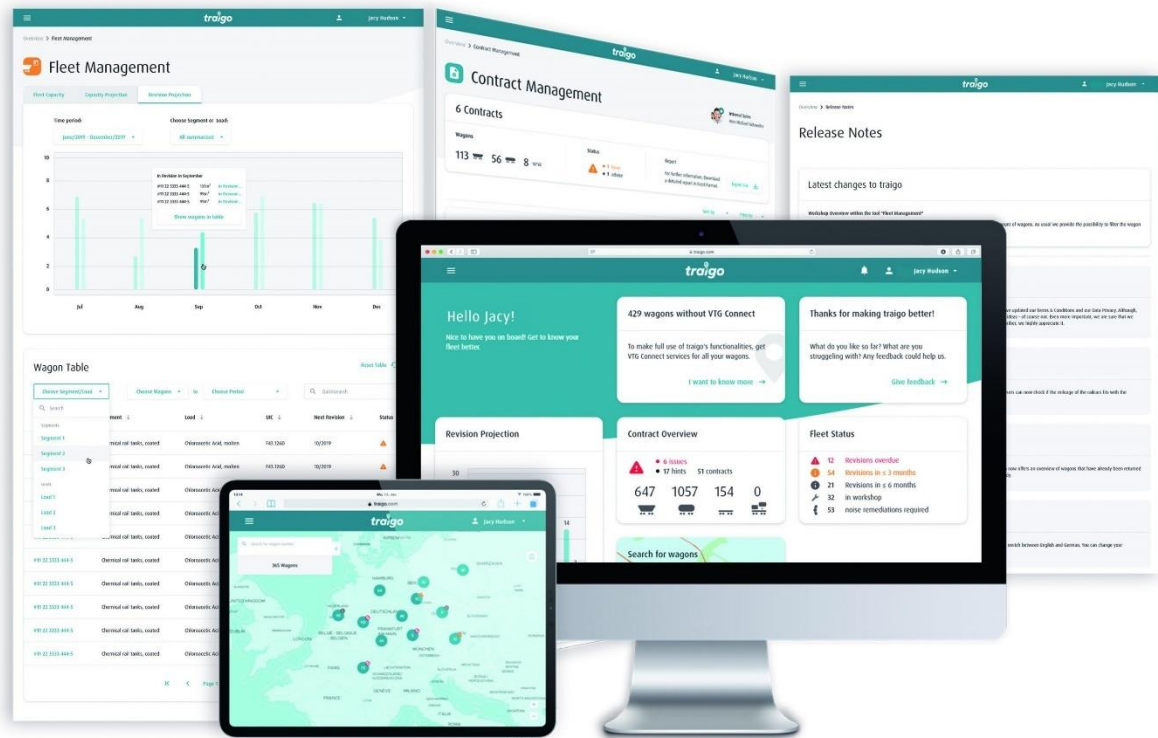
traigo
Jacy Hudson
Overview > Fleet Management
Fleet Management
Fleet Capacity Capacity Projection Revision Projection
Time period
June/2019 - December/2019
Choose Segment or Loads
All summarized
10
8
6
4
2
0
Jul Aug Sep Oct Nov Dec
In Revision in September
Show wagons in table
Wagon Table
Reset Table
Choose Segment/Load
Choose Wagons
in
Choose Period
Search
Segment
Load
UIC
Next Revision
Status
Segments
Segment 1
Segment 2
Segment 3
Loads
Load 1
Load 2
Load 3
Chemical rail tanks, coated
Chloroacetic Acid, molten
10/2019
491 22 3333 444-5
Chloroacetic Acid
Page
traigo
Overview > Contract Management
Contract Management
6 Contracts
Wagons
113 56 8
Status
Report
Jacy Hudson
traigo
Overview > Release Notes
Release Notes
Latest changes to traigo
traigo
Jacy Hudson
Hello Jacy!
Nice to have you on board! Get to know your fleet better
429 wagons without VTG Connect
To make full use of traigo's functionalities, get VTG Connect services for all your wagons.
I want to know more →
Thanks for making traigo better!
What do you like so far? What are you struggling with? Any feedback could help us.
Give feedback →
Revision Projection
30
Contract Overview
6 issues
17 hints
51 contracts
647 1057 154 0
Fleet Status
12 Revisions overdue
54 Revisions in ≤ 3 months
21 Revisions in ≤ 6 months
32 in workshop
53 noise remediations required
Search for wagons
traigo
Jacy Hudson
traigo.com
365 Wagons